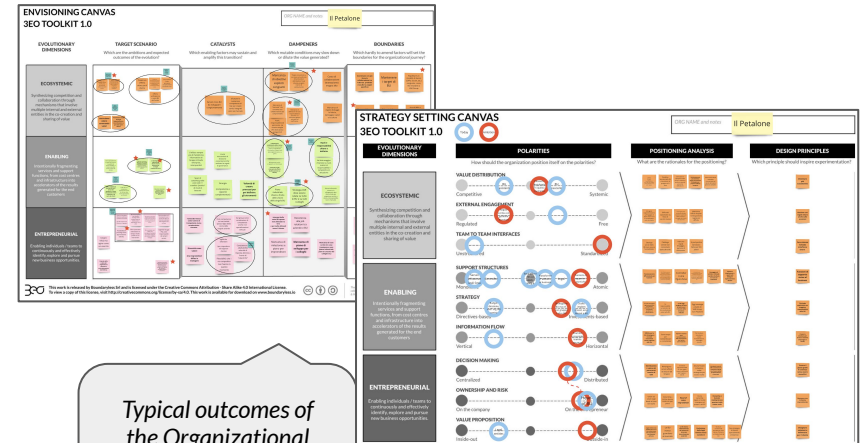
ENVISIONING CANVAS
3EO TOOLKIT 1.0

ORG NAME and notes
Il Petalone

EVOLUTIONARY DIMENSIONS

TARGET SCENARIO
What are the ambitions and expected outcomes of the evolution?

CATALYSTS
Which enabling factors may sustain and amplify the transition?

DAMPENERS
Which existing conditions may slow down or dilute the value generated?

BOUNDARIES
Which limits to pretend factors will set the boundaries for the organizational journey?

ECOSYSTEMIC
Synthesizing competition and collaboration through mechanisms that involve multiple internal and external entities in the co-creation and sharing of value

ENABLING
Intentionally fragmenting services and support functions, from cost centers and infrastructure into accelerators of the results generated for the end customers.

ENTREPRENEURIAL
Enabling individuals / teams to continuously and effectively identify, explore and pursue new business opportunities.

This work is released by Boundaryless Srl and is licensed under the Creative Commons Attribution - Share Alike 4.0 International License.
To view a copy of this license, visit http://creativecommons.org/licenses/by-sa/4.0/. This work is available for download on www.boundaryless.io

STRATEGY SETTING CANVAS
3EO TOOLKIT 1.0

Today
Future

ORG NAME and notes
Il Petalone

EVOLUTIONARY DIMENSIONS

POLARITIES
How should the organization position itself on the polarities?

POSITIONING ANALYSIS
What are the rationales for the positioning?

DESIGN PRINCIPLES
Which principle should inspire experimentation?

ECOSYSTEMIC
Synthesizing competition and collaboration through mechanisms that involve multiple internal and external entities in the co-creation and sharing of value

VALUE DISTRIBUTION
Competitive
Systemic

EXTERNAL ENGAGEMENT
Regulated
Free

TEAM TO TEAM INTERFACES
Unspecified
Standardized

ENABLING
Intentionally fragmenting services and support functions, from cost centers and infrastructure into accelerators of the results generated for the end customers.

SUPPORT STRUCTURES
Monolithic
Atomic

STRATEGY
Directives-based
Experiments based

INFORMATION FLOW
Vertical
Horizontal

ENTREPRENEURIAL
Enabling individuals / teams to continuously and effectively identify, explore and pursue new business opportunities.

DECISION MAKING
Centralized
Distributed

OWNERSHIP AND RISK
On the company
On the entrepreneur

VALUE PROPOSITION
Inside-out
Outside-in

Typical outcomes of the Organizational